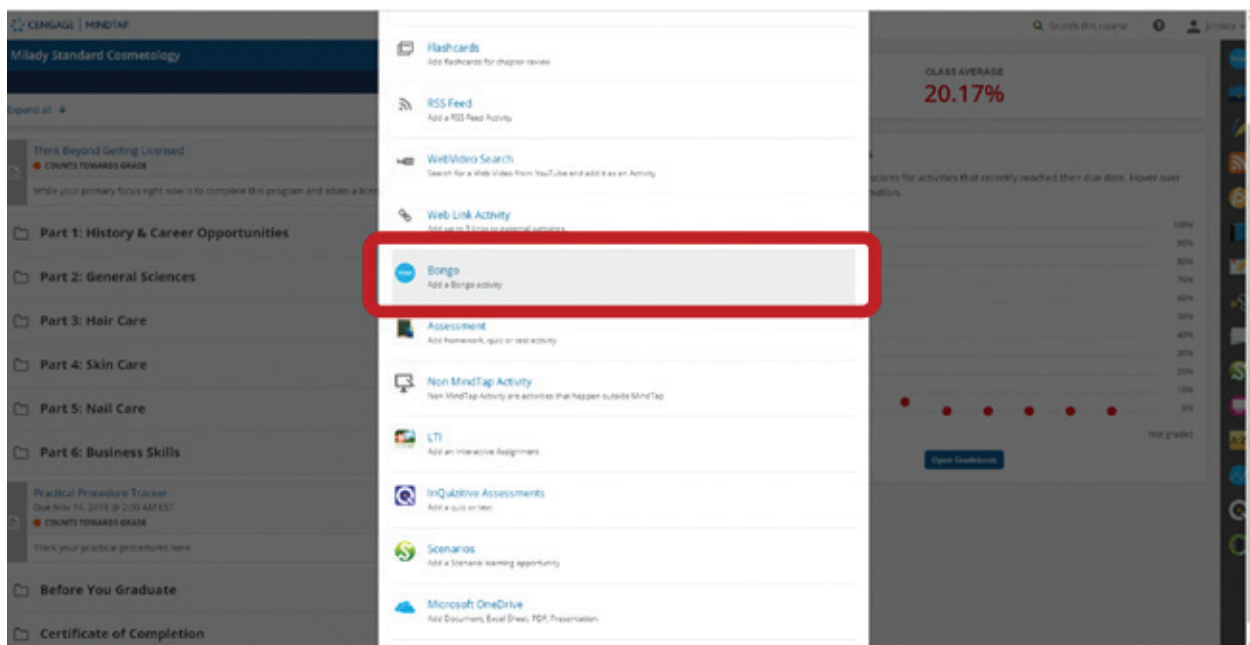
CENGAGE | MINDTAP

Milady Standard Cosmetology

Expand all

Think Beyond Getting Licensed
COUNTS TOWARDS GRADE
While your primary focus right now is to complete this program and attain a lice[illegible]

Part 1: History & Career Opportunities

Part 2: General Sciences

Part 3: Hair Care

Part 4: Skin Care

Part 5: Nail Care

Part 6: Business Skills

Practical Procedure Tracker
Due Nov 14, 2019 @ 2:00 AM EST
COUNTS TOWARDS GRADE
Track your practical procedures here

Before You Graduate

Certificate of Completion

Flashcards
Add flashcards for chapter review

RSS Feed
Add a RSS Feed Activity

WebVideo Search
Search for a Web Video from YouTube and add it as an Activity

Web Link Activity
Add up to 5 links to external websites

Bongo
Add a Bongo activity

Assessment
Add homework, quiz or test activity

Non MindTap Activity
Non MindTap Activity are activities that happen outside MindTap

LTI
Add an Interactive Assignment

InQuizitive Assessments
Add a quiz or test

Scenarios
Add a Scenario learning opportunity

Microsoft OneDrive
Add Documents, Excel Sheet, PDF, Presentation

Search this course

Jessica

CLASS AVERAGE
20.17%

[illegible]scores for activities that recently reached their due date. Hover over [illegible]mation.

100%
90%
80%
70%
60%
50%
40%
30%
20%
10%
0%

Not graded

Open Gradebook